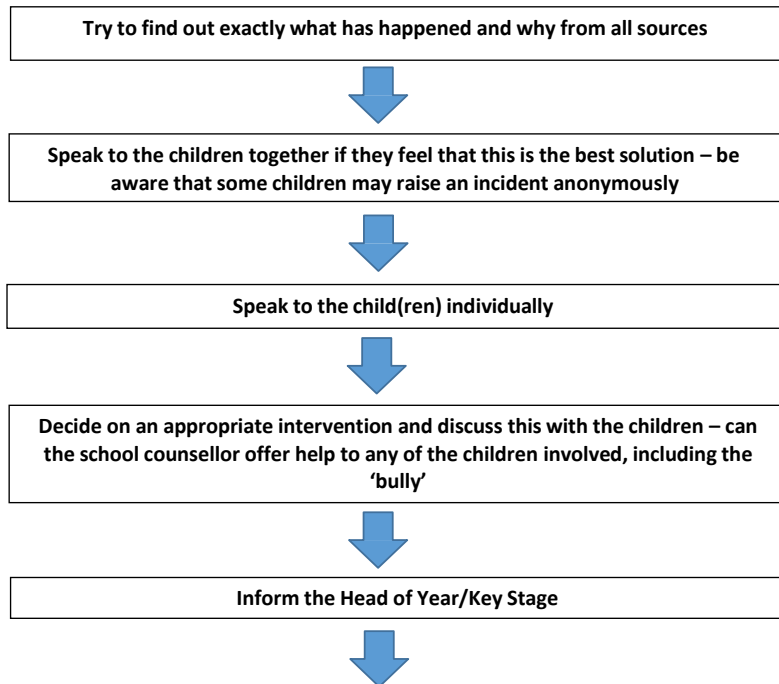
Try to find out exactly what has happened and why from all sources

Speak to the children together if they feel that this is the best solution – be aware that some children may raise an incident anonymously

Speak to the child(ren) individually

Decide on an appropriate intervention and discuss this with the children – can the school counsellor offer help to any of the children involved, including the 'bully'

Inform the Head of Year/Key Stage